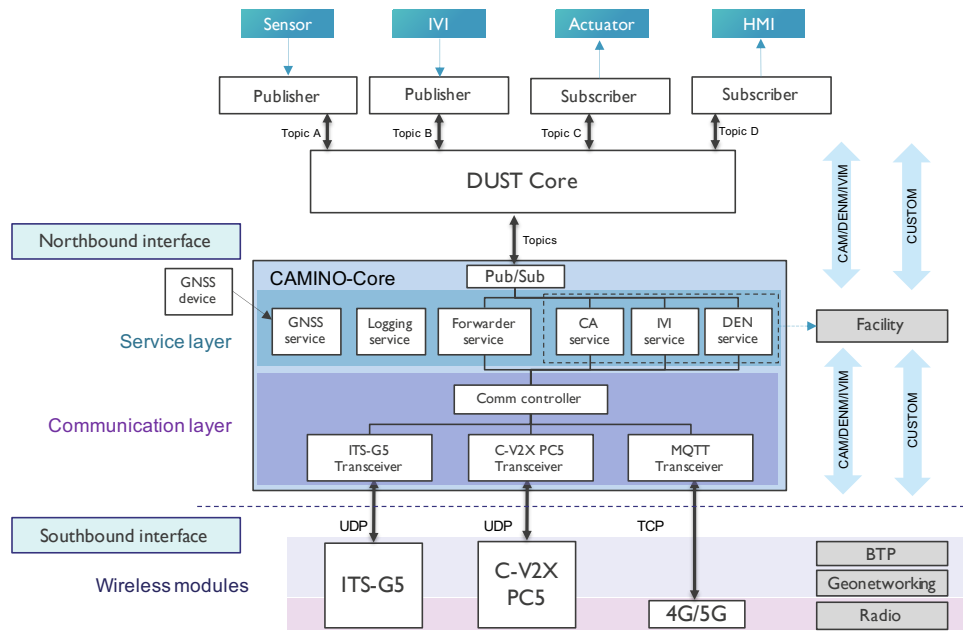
Sensor
IVI
Actuator
HMI
Publisher
Publisher
Subscriber
Subscriber
Topic A
Topic B
Topic C
Topic D
DUST Core
CAM/DENM/IVIM
CUSTOM
Northbound interface
Topics
CAMINO-Core
Pub/Sub
GNSS device
Service layer
GNSS service
Logging service
Forwarder service
CA service
IVI service
DEN service
Facility
Comm controller
Communication layer
ITS-G5 Transceiver
C-V2X PC5 Transceiver
MQTT Transceiver
CAM/DENM/IVIM
CUSTOM
Southbound interface
UDP
UDP
TCP
Wireless modules
ITS-G5
C-V2X PC5
4G/5G
BTP
Geonetworking
Radio